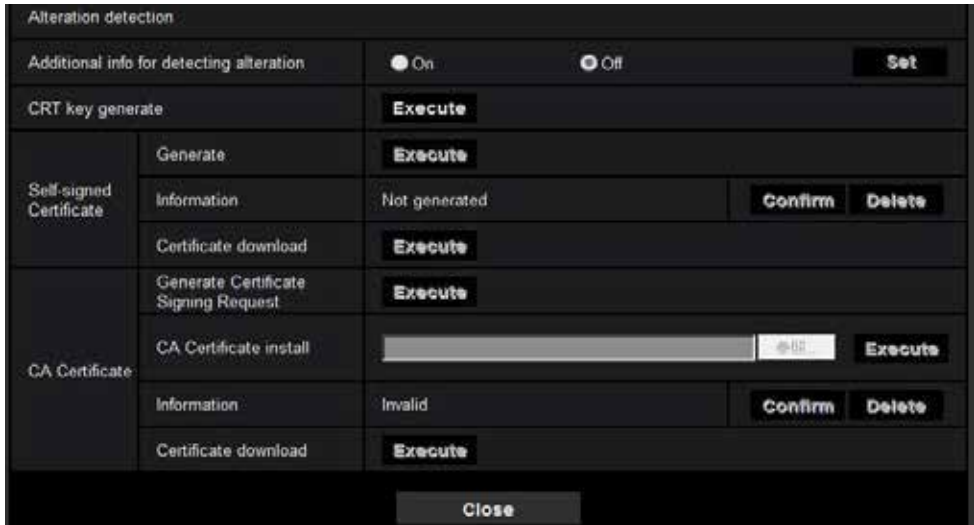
Alteration detection

Additional info for detecting alteration
On
Off
Set

CRT key generate
Execute

Self-signed Certificate
Generate
Execute
Information
Not generated
Confirm
Delete
Certificate download
Execute

CA Certificate
Generate Certificate Signing Request
Execute
CA Certificate install
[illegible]
Execute
Information
Invalid
Confirm
Delete
Certificate download
Execute

Close